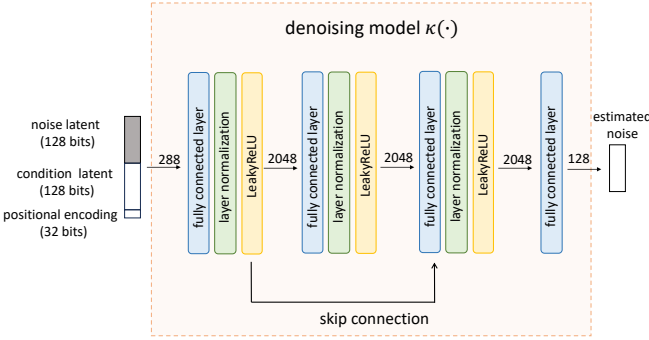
denoising model $\kappa(\cdot)$

noise latent
(128 bits)

condition latent
(128 bits)

positional encoding
(32 bits)

288

fully connected layer

layer normalization

LeakyReLU

2048

fully connected layer

layer normalization

LeakyReLU

2048

fully connected layer

layer normalization

LeakyReLU

2048

fully connected layer

128

estimated
noise

skip connection